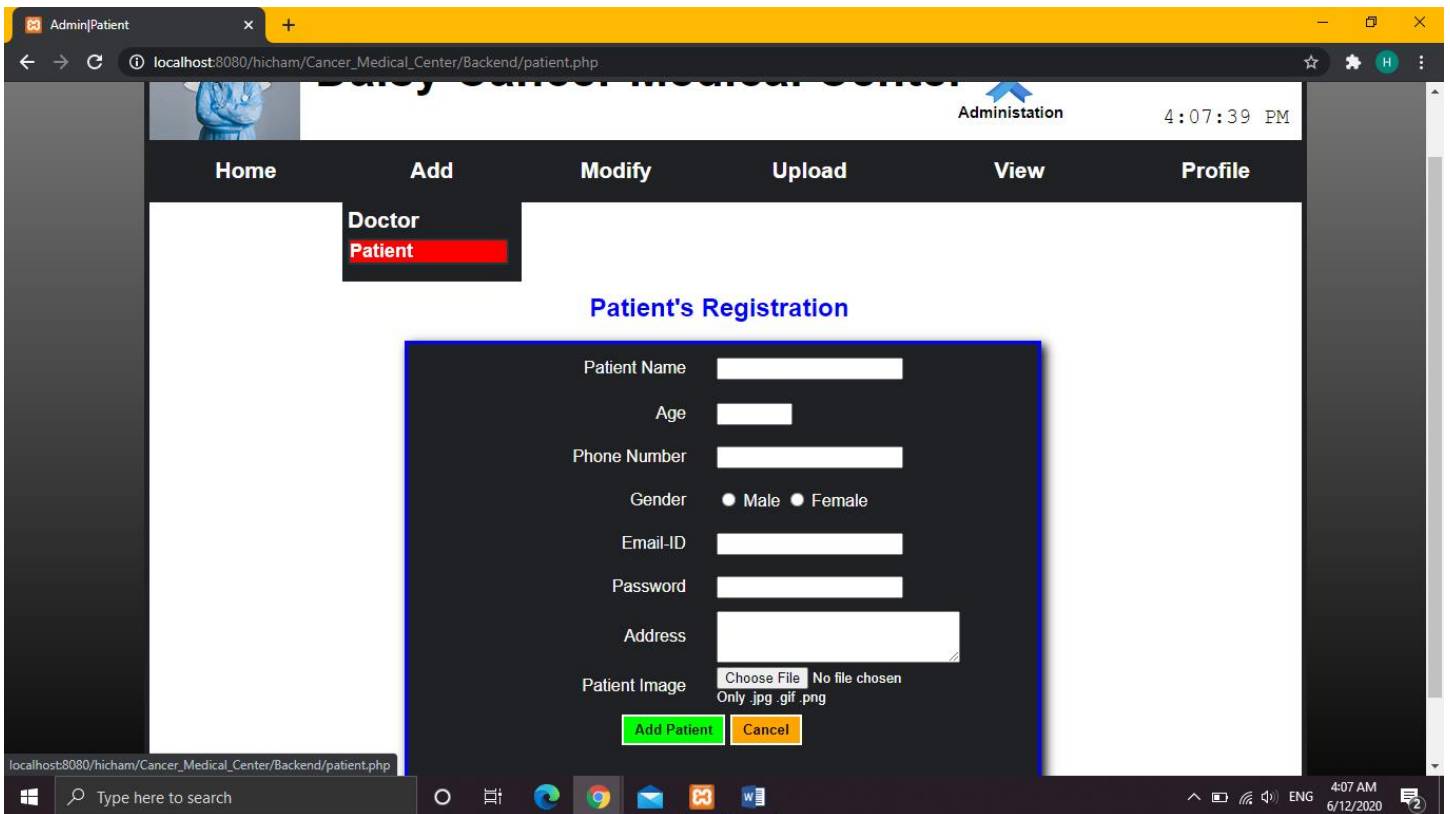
Admin|Patient ×
+
localhost:8080/hicham/Cancer_Medical_Center/Backend/patient.php
H

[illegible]

Administation

4:07:39 PM

Home
Add
Modify
Upload
View
Profile

Doctor
Patient

Patient's Registration

Patient Name
Age
Phone Number
Gender ● Male ● Female
Email-ID
Password
Address
Patient Image Choose File No file chosen
Only .jpg .gif .png

Add Patient
Cancel

localhost:8080/hicham/Cancer_Medical_Center/Backend/patient.php

Type here to search

ENG 4:07 AM 6/12/2020
2